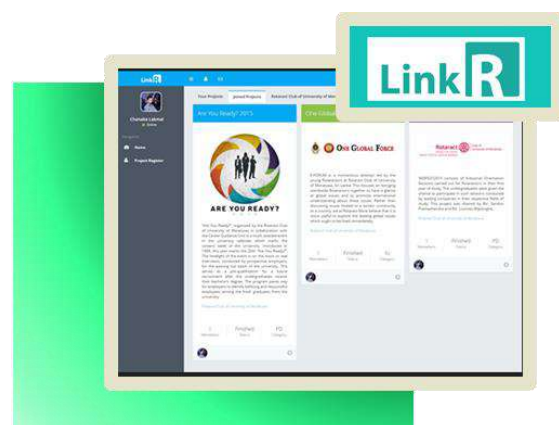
LinkR

LinkR

Your Projects | Joined Projects | Rotaract Club of University of Mo

Chamika Lakmal

Home

Project Register

Are You Ready? 2015

ARE YOU READY?

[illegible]

1 Members | Finished Status | PD Category

One Global Force

ONE GLOBAL FORCE

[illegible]

1 Members | Finished Status | IU Category

Rotaract

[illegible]

1 Members | Finished Status | PD Category